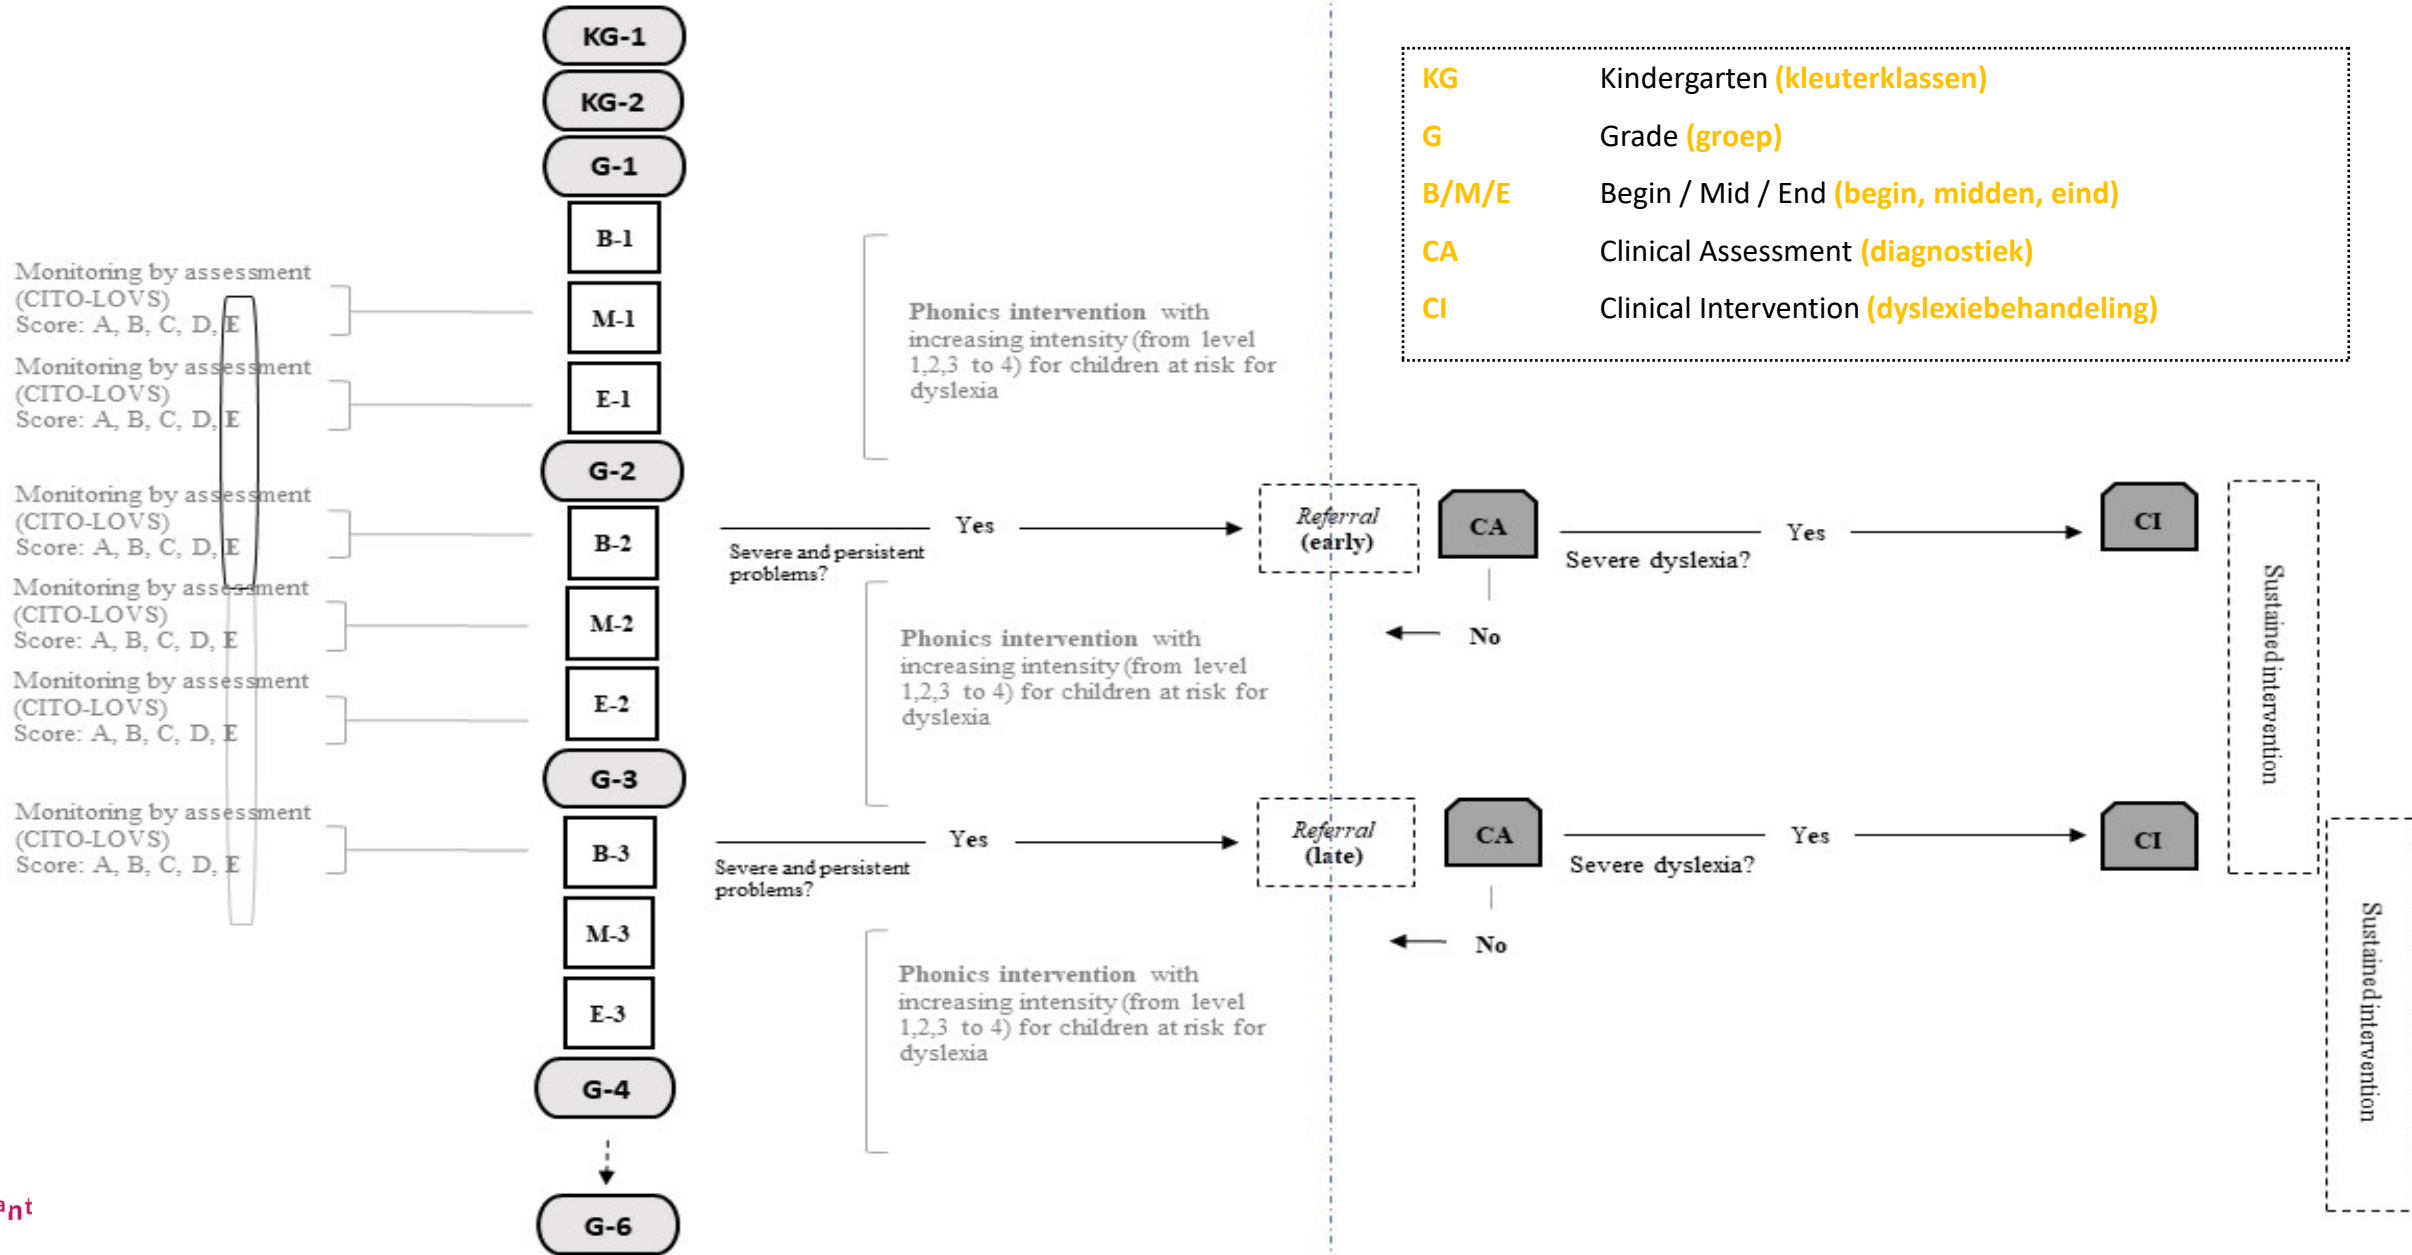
KG-1
KG-2
G-1
B-1
M-1
E-1
G-2
B-2
M-2
E-2
G-3
B-3
M-3
E-3
G-4
G-6

Monitoring by assessment (CITO-LOVS) Score: A, B, C, D, E

Monitoring by assessment (CITO-LOVS) Score: A, B, C, D, E

Monitoring by assessment (CITO-LOVS) Score: A, B, C, D, E

Monitoring by assessment (CITO-LOVS) Score: A, B, C, D, E

Monitoring by assessment (CITO-LOVS) Score: A, B, C, D, E

Monitoring by assessment (CITO-LOVS) Score: A, B, C, D, E

Phonics intervention with increasing intensity (from level 1,2,3 to 4) for children at risk for dyslexia

Severe and persistent problems?
Yes
Referral (early)
CA
Severe dyslexia?
Yes
CI
No

Phonics intervention with increasing intensity (from level 1,2,3 to 4) for children at risk for dyslexia

Severe and persistent problems?
Yes
Referral (late)
CA
Severe dyslexia?
Yes
CI
No

Phonics intervention with increasing intensity (from level 1,2,3 to 4) for children at risk for dyslexia

Sustained intervention
Sustained intervention

| KG | Kindergarten (kleuterklassen) |
|---|---|
| G | Grade (groep) |
| B/M/E | Begin / Mid / End (begin, midden, eind) |
| CA | Clinical Assessment (diagnostiek) |
| CI | Clinical Intervention (dyslexiebehandeling) |

ant